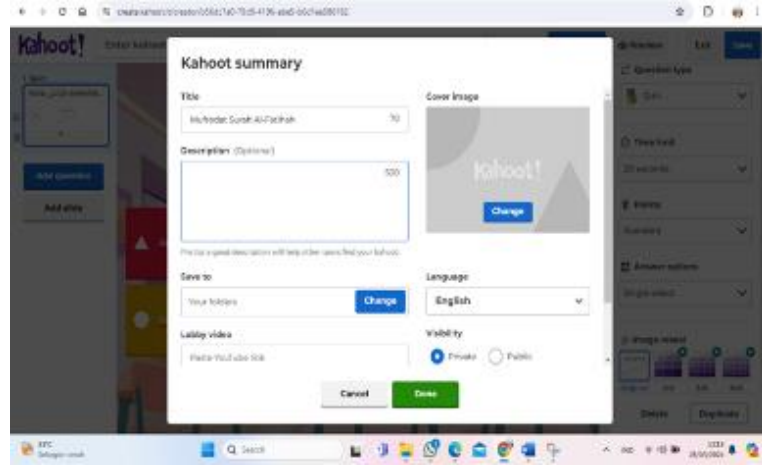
create.kahoot.it/creator/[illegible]

Kahoot!

Kahoot summary

Title

Muhodar Surah Al-Fatihah 70

Description (Optional)

500

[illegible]

Save to

Your folders

Change

Lobby video

Paste YouTube link

Cover image

Kahoot!

Change

Language

English

Visibility

Private

Public

Cancel

Done

Add question

Add slide

Question type

Quiz

Time limit

20 seconds

Points

Standard

Answer options

Single select

Image reveal

Delete

Duplicate

Exit

Save

Q Search